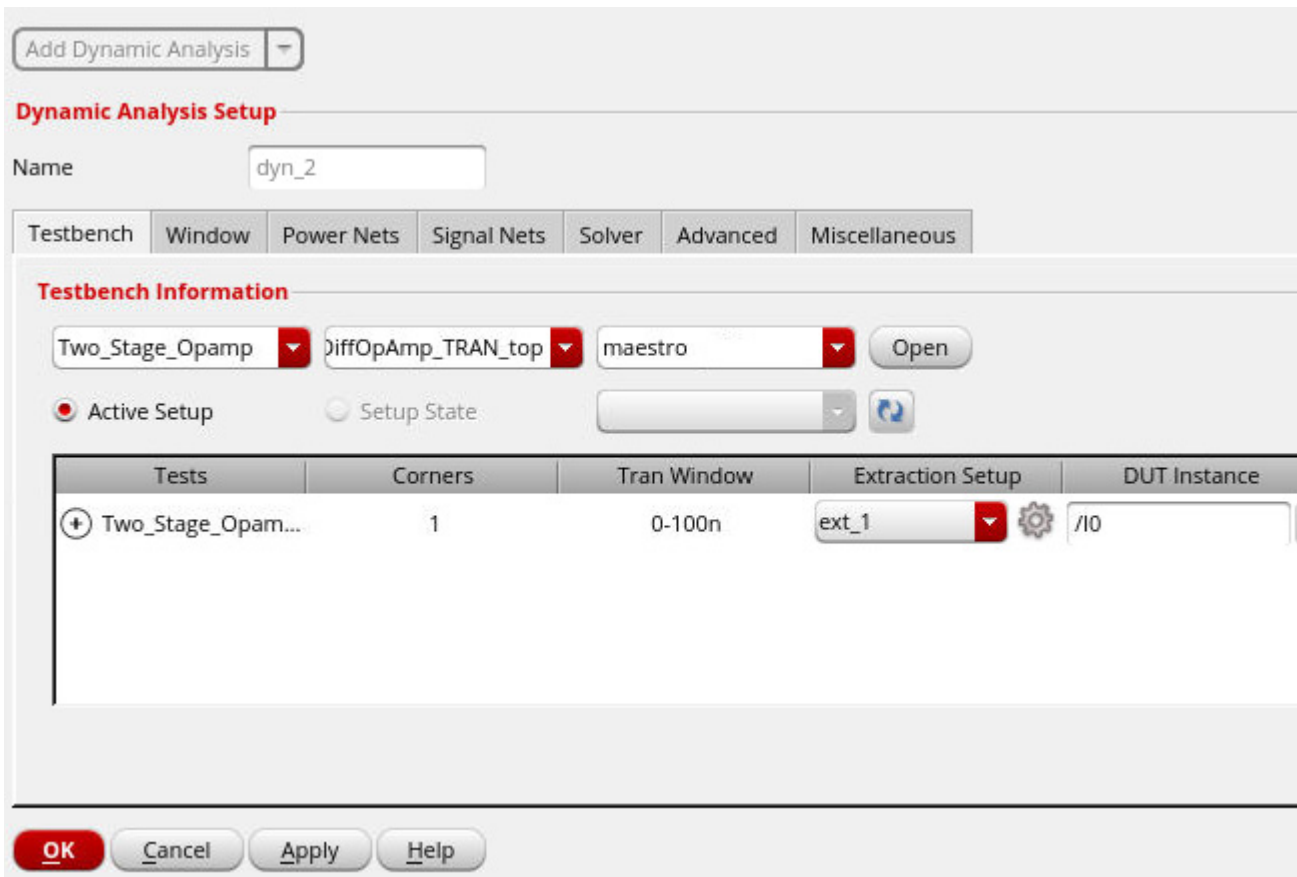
Add Dynamic Analysis

Dynamic Analysis Setup

Name dyn_2

Testbench Window Power Nets Signal Nets Solver Advanced Miscellaneous

Testbench Information

Two_Stage_Opamp DiffOpAmp_TRAN_top maestro Open

Active Setup Setup State

| Tests | Corners | Tran Window | Extraction Setup | DUT Instance |
|---|---|---|---|---|
| Two_Stage_Opam... | 1 | 0-100n | ext_1 | /I0 |

OK Cancel Apply Help